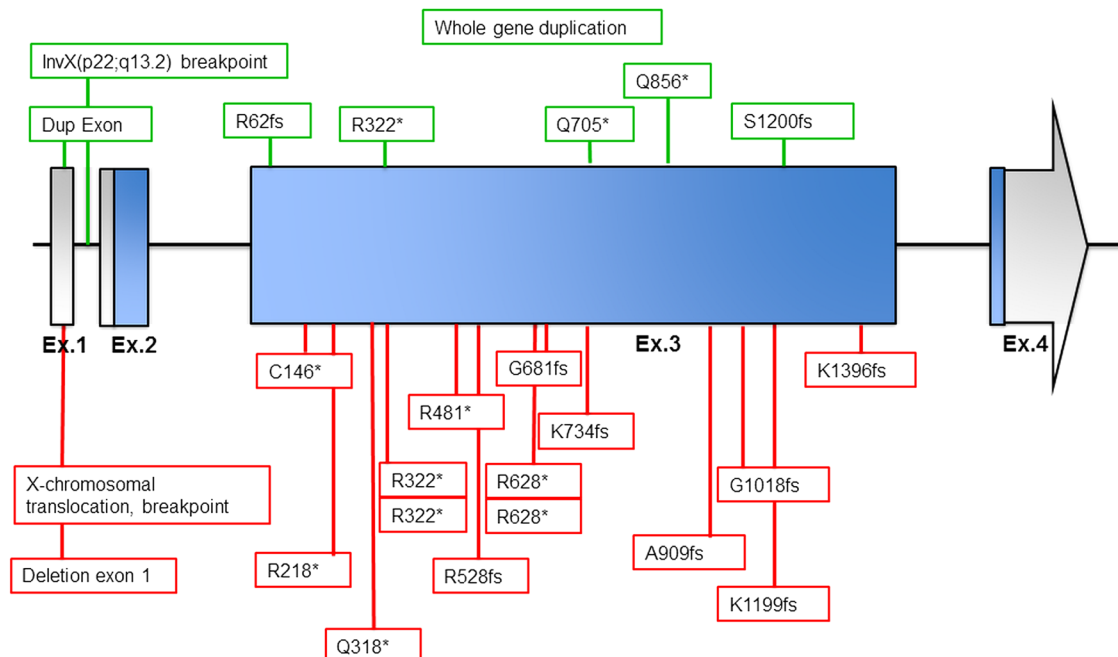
Whole gene duplication

InvX(p22;q13.2) breakpoint

Dup Exon

R62fs

R322*

Q705*

Q856*

S1200fs

Ex.1

Ex.2

Ex.3

Ex.4

C146*

G681fs

K1396fs

R481*

K734fs

X-chromosomal translocation, breakpoint

R322*

R322*

R628*

R628*

G1018fs

Deletion exon 1

R218*

R528fs

A909fs

K1199fs

Q318*